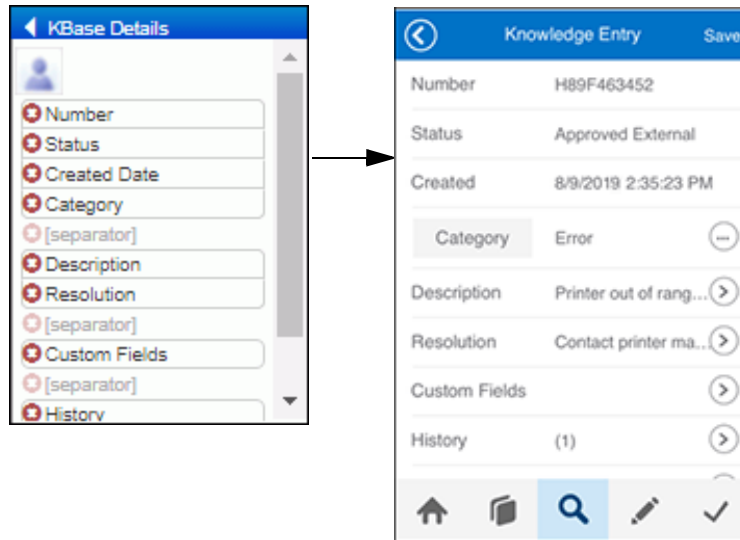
KBase Details

Number
Status
Created Date
Category
[separator]
Description
Resolution
[separator]
Custom Fields
[separator]
History

Knowledge Entry
Save

| | |
|---|---|
| Number | H89F463452 |
| Status | Approved External |
| Created | 8/9/2019 2:35:23 PM |
| Category | Error |
| Description | Printer out of rang... |
| Resolution | Contact printer ma... |
| Custom Fields | |
| History | (1) |